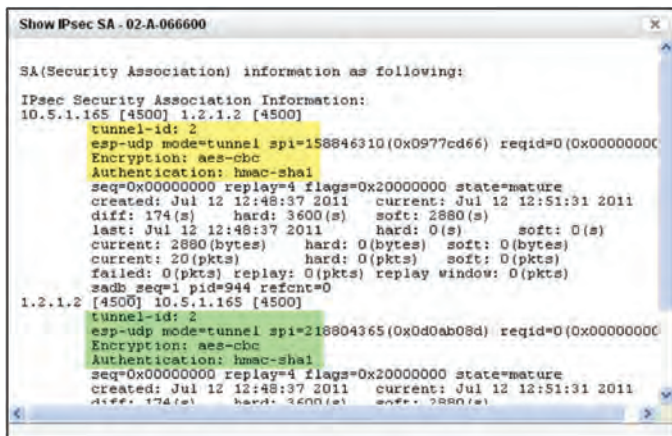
Show IPsec SA - 02-A-066600

SA(Security Association) information as following:

IPsec Security Association Information:
10.5.1.165 [4500] 1.2.1.2 [4500]
tunnel-id: 2
esp-udp mode=tunnel spi=158846310(0x0977cd66) reqid=0(0x0000000C
Encryption: aes-cbc
Authentication: hmac-sha1
seq=0x00000000 replay=4 flags=0x20000000 state=mature
created: Jul 12 12:48:37 2011 current: Jul 12 12:51:31 2011
diff: 174(s) hard: 3600(s) soft: 2880(s)
last: Jul 12 12:48:37 2011 hard: 0(s) soft: 0(s)
current: 2880(bytes) hard: 0(bytes) soft: 0(bytes)
current: 20(pkts) hard: 0(pkts) soft: 0(pkts)
failed: 0(pkts) replay: 0(pkts) replay window: 0(pkts)
sadb_seq=1 pid=944 refcnt=0
1.2.1.2 [4500] 10.5.1.165 [4500]
tunnel-id: 2
esp-udp mode=tunnel spi=218804365(0x0d0ab08d) reqid=0(0x0000000C
Encryption: aes-cbc
Authentication: hmac-sha1
seq=0x00000000 replay=4 flags=0x20000000 state=mature
created: Jul 12 12:48:37 2011 current: Jul 12 12:51:31 2011
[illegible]